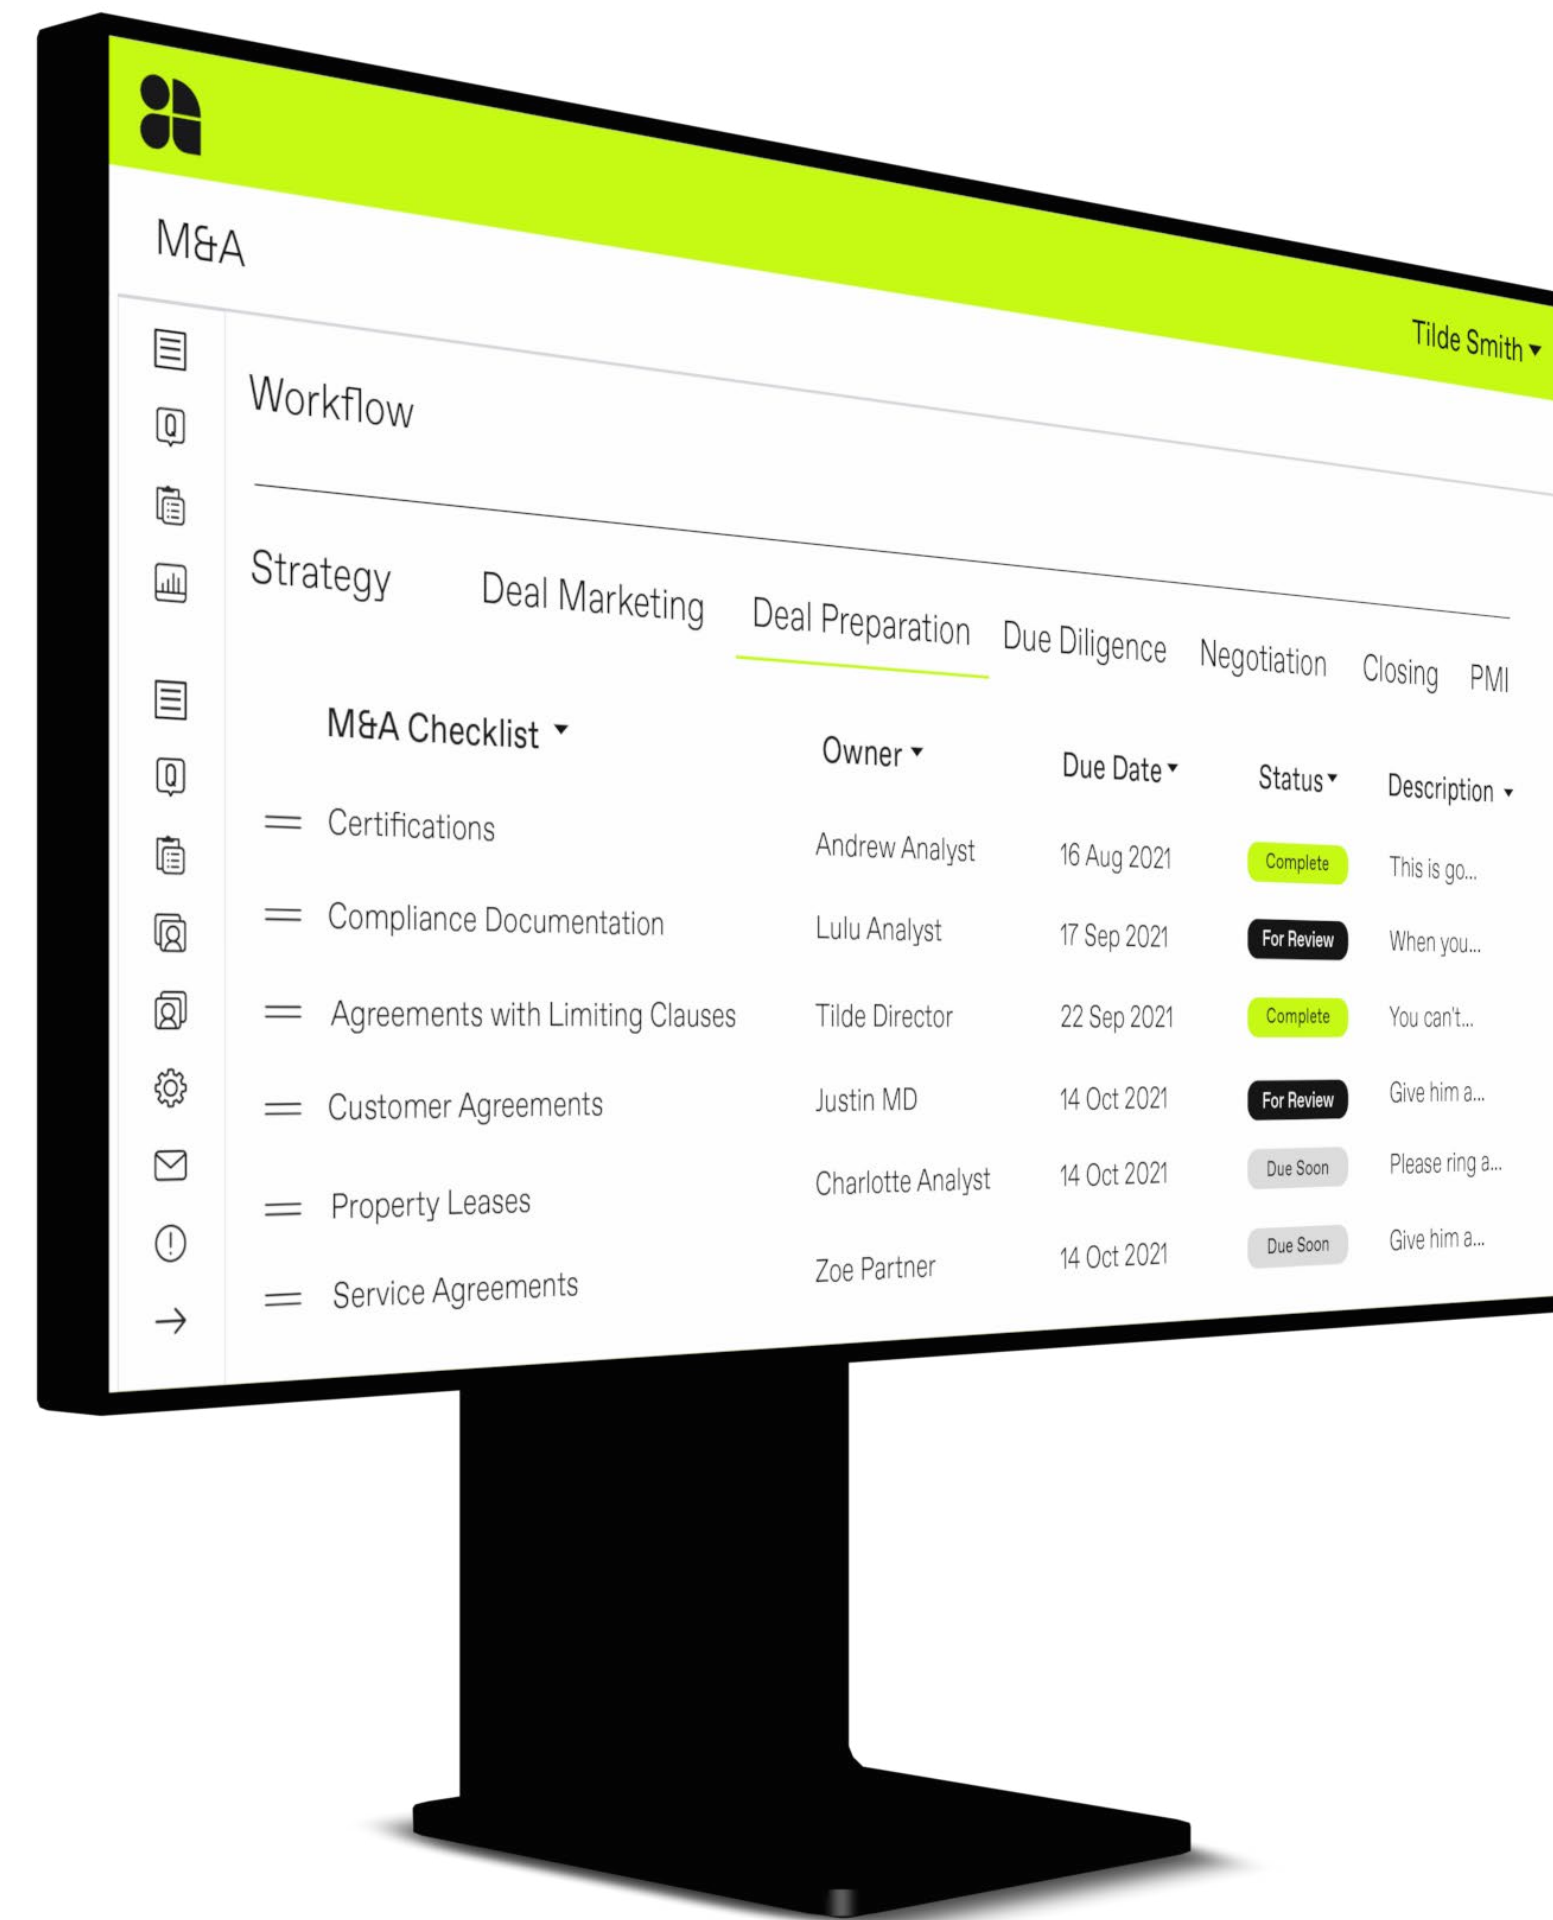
M&A

Tilde Smith ▾

Workflow

Strategy Deal Marketing Deal Preparation Due Diligence Negotiation Closing PMI

| M&A Checklist ▾ | Owner ▾ | Due Date ▾ | Status ▾ | Description ▾ |
|---|---|---|---|---|
| Certifications | Andrew Analyst | 16 Aug 2021 | Complete | This is go... |
| Compliance Documentation | Lulu Analyst | 17 Sep 2021 | For Review | When you... |
| Agreements with Limiting Clauses | Tilde Director | 22 Sep 2021 | Complete | You can't... |
| Customer Agreements | Justin MD | 14 Oct 2021 | For Review | Give him a... |
| Property Leases | Charlotte Analyst | 14 Oct 2021 | Due Soon | Please ring a... |
| Service Agreements | Zoe Partner | 14 Oct 2021 | Due Soon | Give him a... |